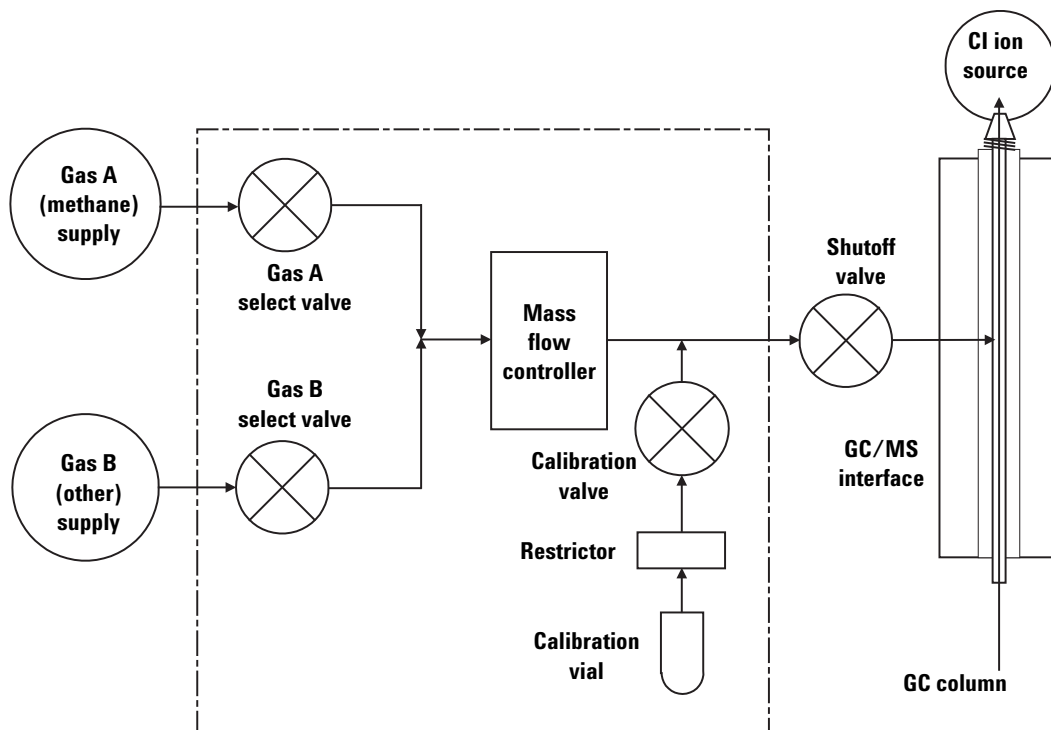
CI ion source

Gas A (methane) supply

Gas A select valve

Gas B select valve

Gas B (other) supply

Mass flow controller

Shutoff valve

Calibration valve

Restrictor

Calibration vial

GC/MS interface

GC column